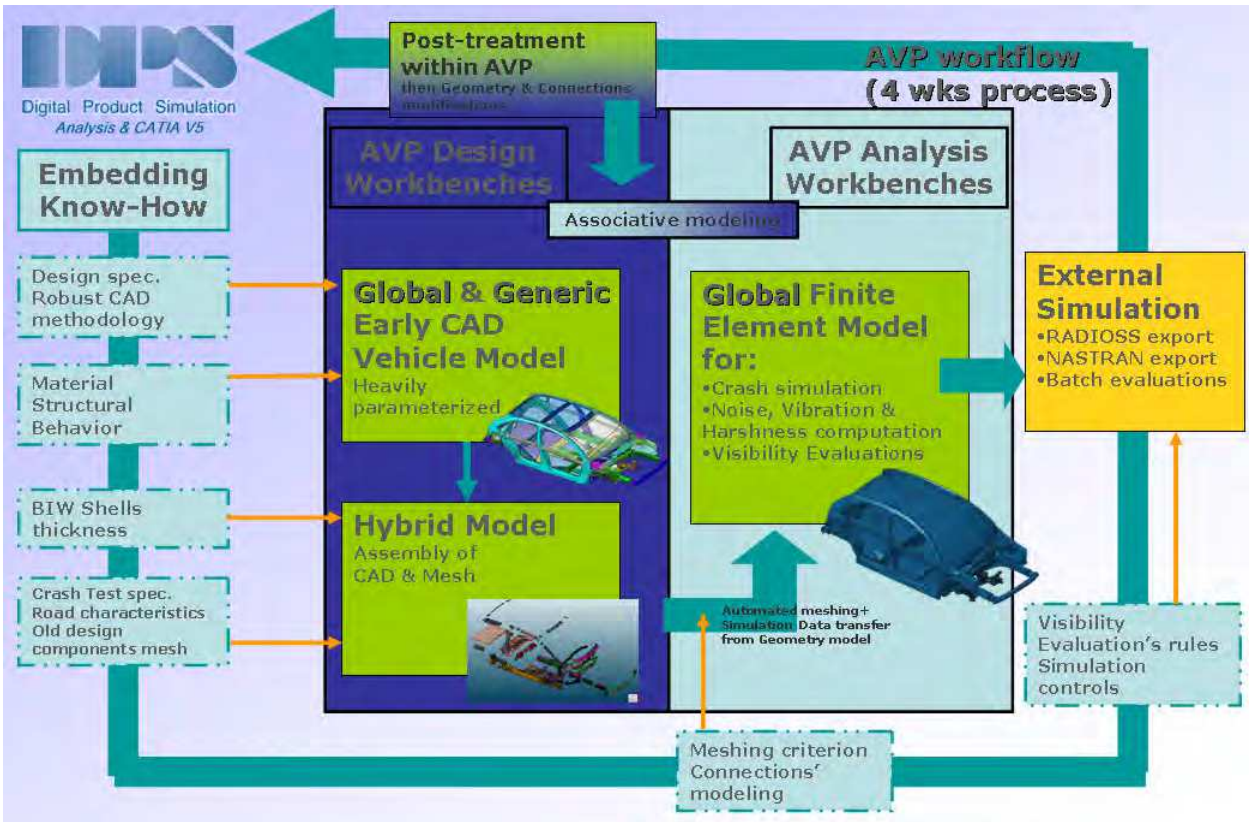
DPS
Digital Product Simulation
Analysis & CATIA V5

Post-treatment within AVP
then Geometry & Connections modifications

AVP workflow
(4 wks process)

Embedding Know-How

AVP Design Workbenches

AVP Analysis Workbenches

Associative modeling

Design spec. Robust CAD methodology

Material Structural Behavior

BIW Shells thickness

Crash Test spec. Road characteristics Old design components mesh

Global & Generic Early CAD Vehicle Model
Heavily parameterized

Hybrid Model
Assembly of CAD & Mesh

Global Finite Element Model for:
•Crash simulation
•Noise, Vibration & Harshness computation
•Visibility Evaluations

External Simulation
•RADIOSS export
•NASTRAN export
•Batch evaluations

Automated meshing+ Simulation Data transfer from Geometry model

Visibility Evaluation's rules Simulation controls

Meshing criterion Connections' modeling